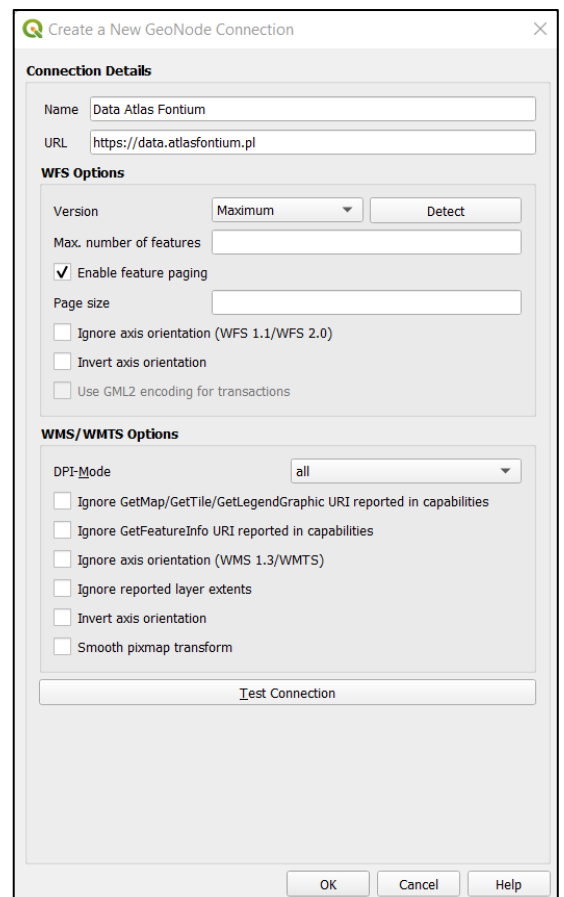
Create a New GeoNode Connection

Connection Details

Name Data Atlas Fontium

URL https://data.atlasfontium.pl

WFS Options

Version Maximum Detect

Max. number of features

Enable feature paging

Page size

Ignore axis orientation (WFS 1.1/WFS 2.0)

Invert axis orientation

Use GML2 encoding for transactions

WMS/WMTS Options

DPI-Mode all

Ignore GetMap/GetTile/GetLegendGraphic URI reported in capabilities

Ignore GetFeatureInfo URI reported in capabilities

Ignore axis orientation (WMS 1.3/WMTS)

Ignore reported layer extents

Invert axis orientation

Smooth pixmap transform

Test Connection

OK Cancel Help